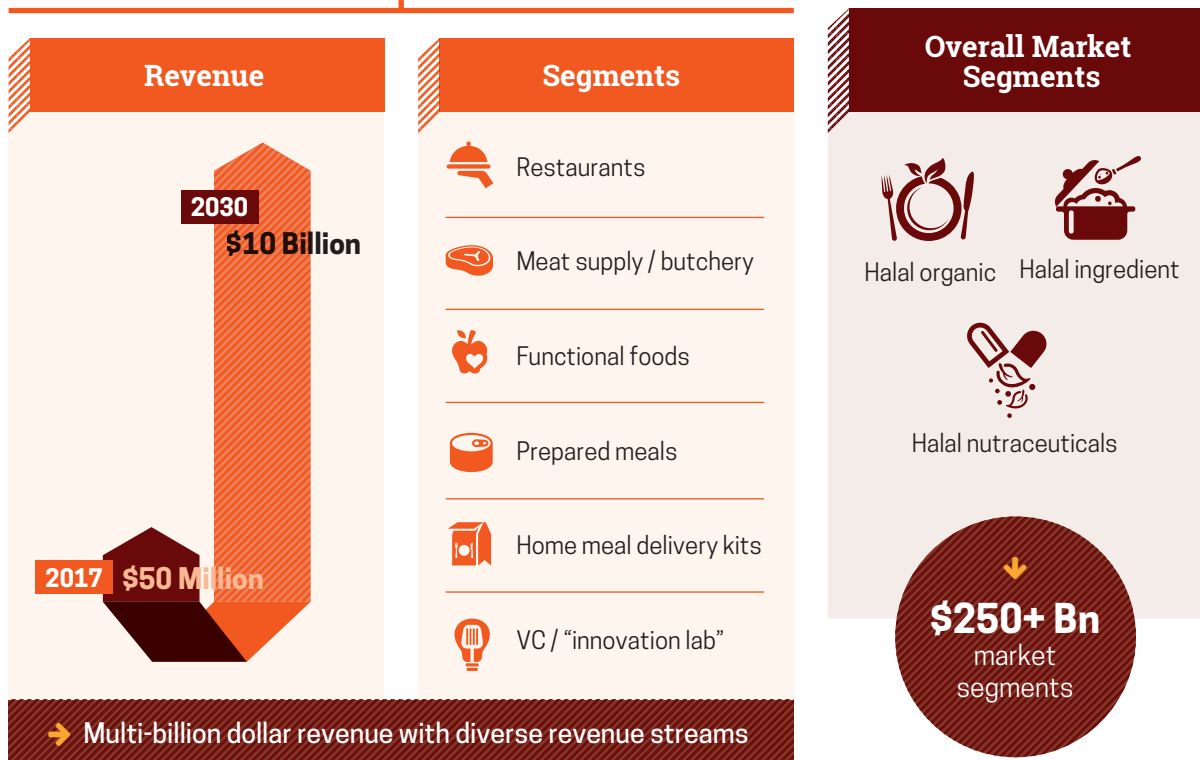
Revenue

2030
$10 Billion

2017 $50 Million

Segments

Restaurants

Meat supply / butchery

Functional foods

Prepared meals

Home meal delivery kits

VC / “innovation lab”

Overall Market Segments

Halal organic

Halal ingredient

Halal nutraceuticals

$250+ Bn
market segments

Multi-billion dollar revenue with diverse revenue streams